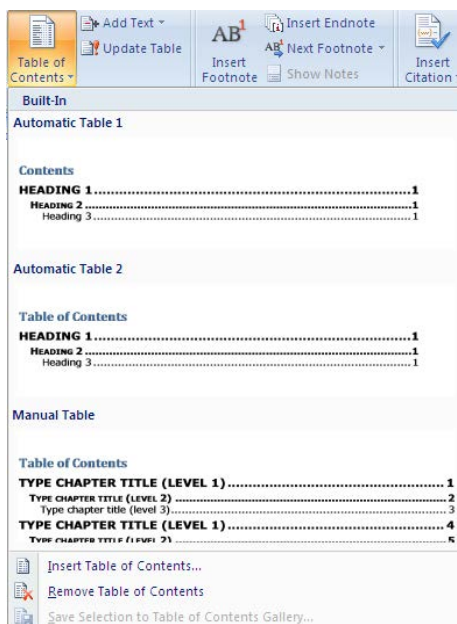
Table of Contents
Add Text
Update Table
AB$^1$
Insert Footnote
Insert Endnote
Next Footnote
Show Notes
Insert Citation

Built-In

Automatic Table 1

Contents
HEADING 1........................................................1
HEADING 2........................................................1
Heading 3........................................................1

Automatic Table 2

Table of Contents
HEADING 1........................................................1
HEADING 2........................................................1
Heading 3........................................................1

Manual Table

Table of Contents
TYPE CHAPTER TITLE (LEVEL 1)........................................................1
TYPE CHAPTER TITLE (LEVEL 2)........................................................2
Type chapter title (level 3)........................................................3
TYPE CHAPTER TITLE (LEVEL 1)........................................................4
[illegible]

Insert Table of Contents...
Remove Table of Contents
Save Selection to Table of Contents Gallery...